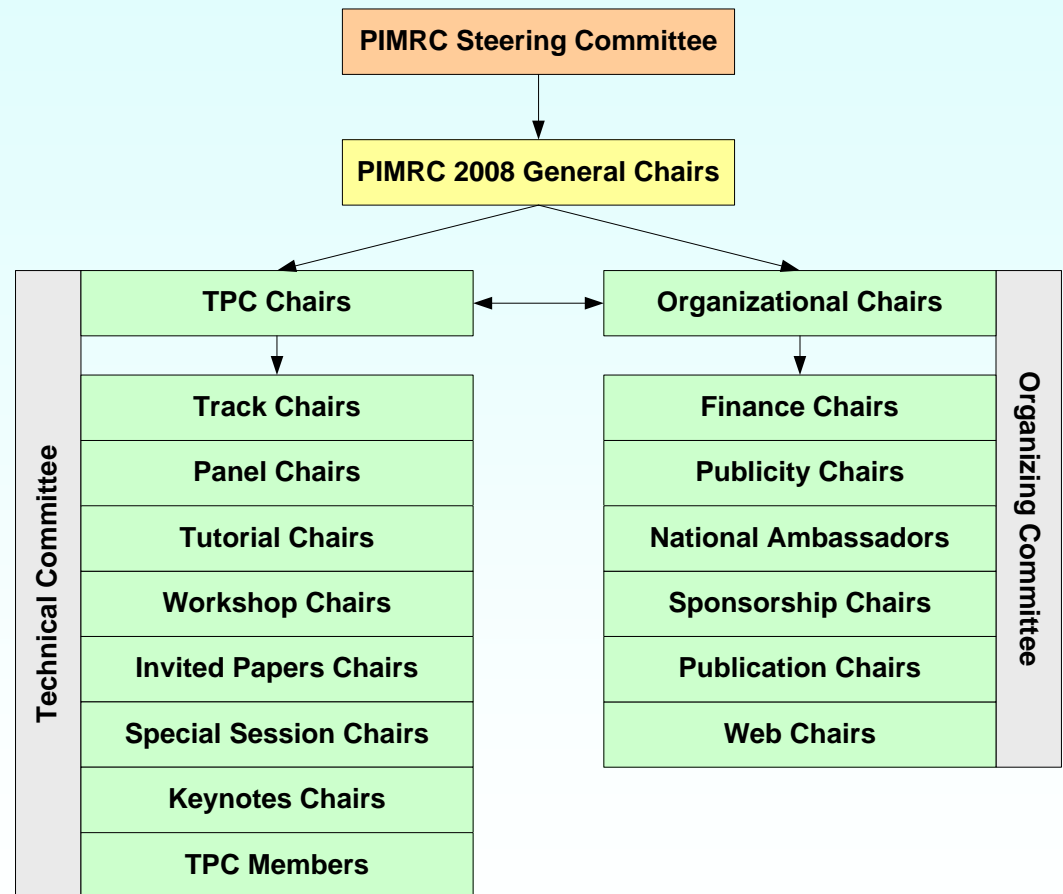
PIMRC Steering Committee

PIMRC 2008 General Chairs

Technical Committee

TPC Chairs

Track Chairs

Panel Chairs

Tutorial Chairs

Workshop Chairs

Invited Papers Chairs

Special Session Chairs

Keynotes Chairs

TPC Members

Organizational Chairs

Finance Chairs

Publicity Chairs

National Ambassadors

Sponsorship Chairs

Publication Chairs

Web Chairs

Organizing Committee